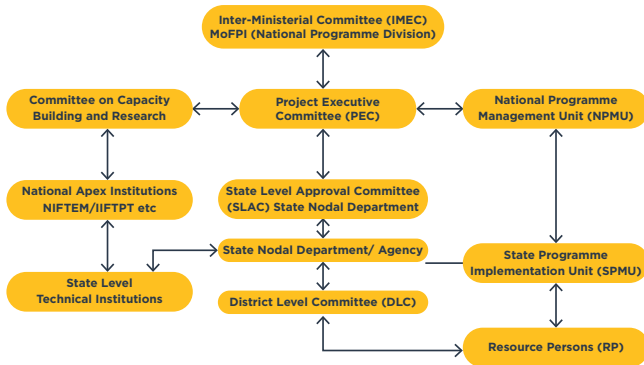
Inter-Ministerial Committee (IMEC) MoFPI (National Programme Division)

Committee on Capacity Building and Research

Project Executive Committee (PEC)

National Programme Management Unit (NPMU)

National Apex Institutions NIFTEM/IIFTPT etc

State Level Approval Committee (SLAC) State Nodal Department

State Nodal Department/ Agency

State Level Technical Institutions

State Programme Implementation Unit (SPMU)

District Level Committee (DLC)

Resource Persons (RP)